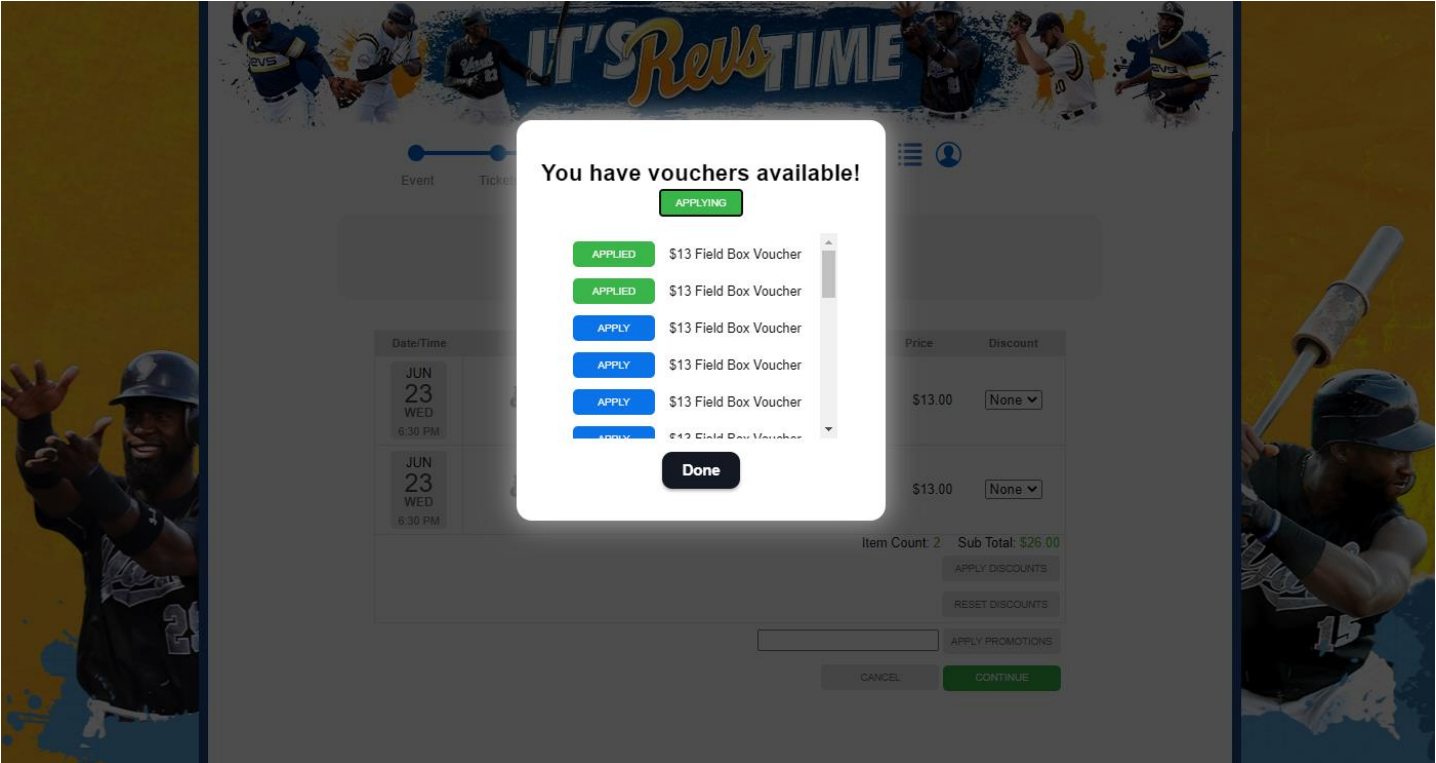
IT'S Revs TIME

Event Ticke

You have vouchers available!

APPLYING

APPLIED $13 Field Box Voucher

APPLIED $13 Field Box Voucher

APPLY $13 Field Box Voucher

APPLY $13 Field Box Voucher

APPLY $13 Field Box Voucher

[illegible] $13 Field Box Voucher

Done

| Date/Time | Price | Discount |
|---|---|---|
| JUN 23 WED 6:30 PM | $13.00 | None |
| JUN 23 WED 6:30 PM | $13.00 | None |

Item Count: 2 Sub Total: $26.00

APPLY DISCOUNTS

RESET DISCOUNTS

APPLY PROMOTIONS

CANCEL CONTINUE